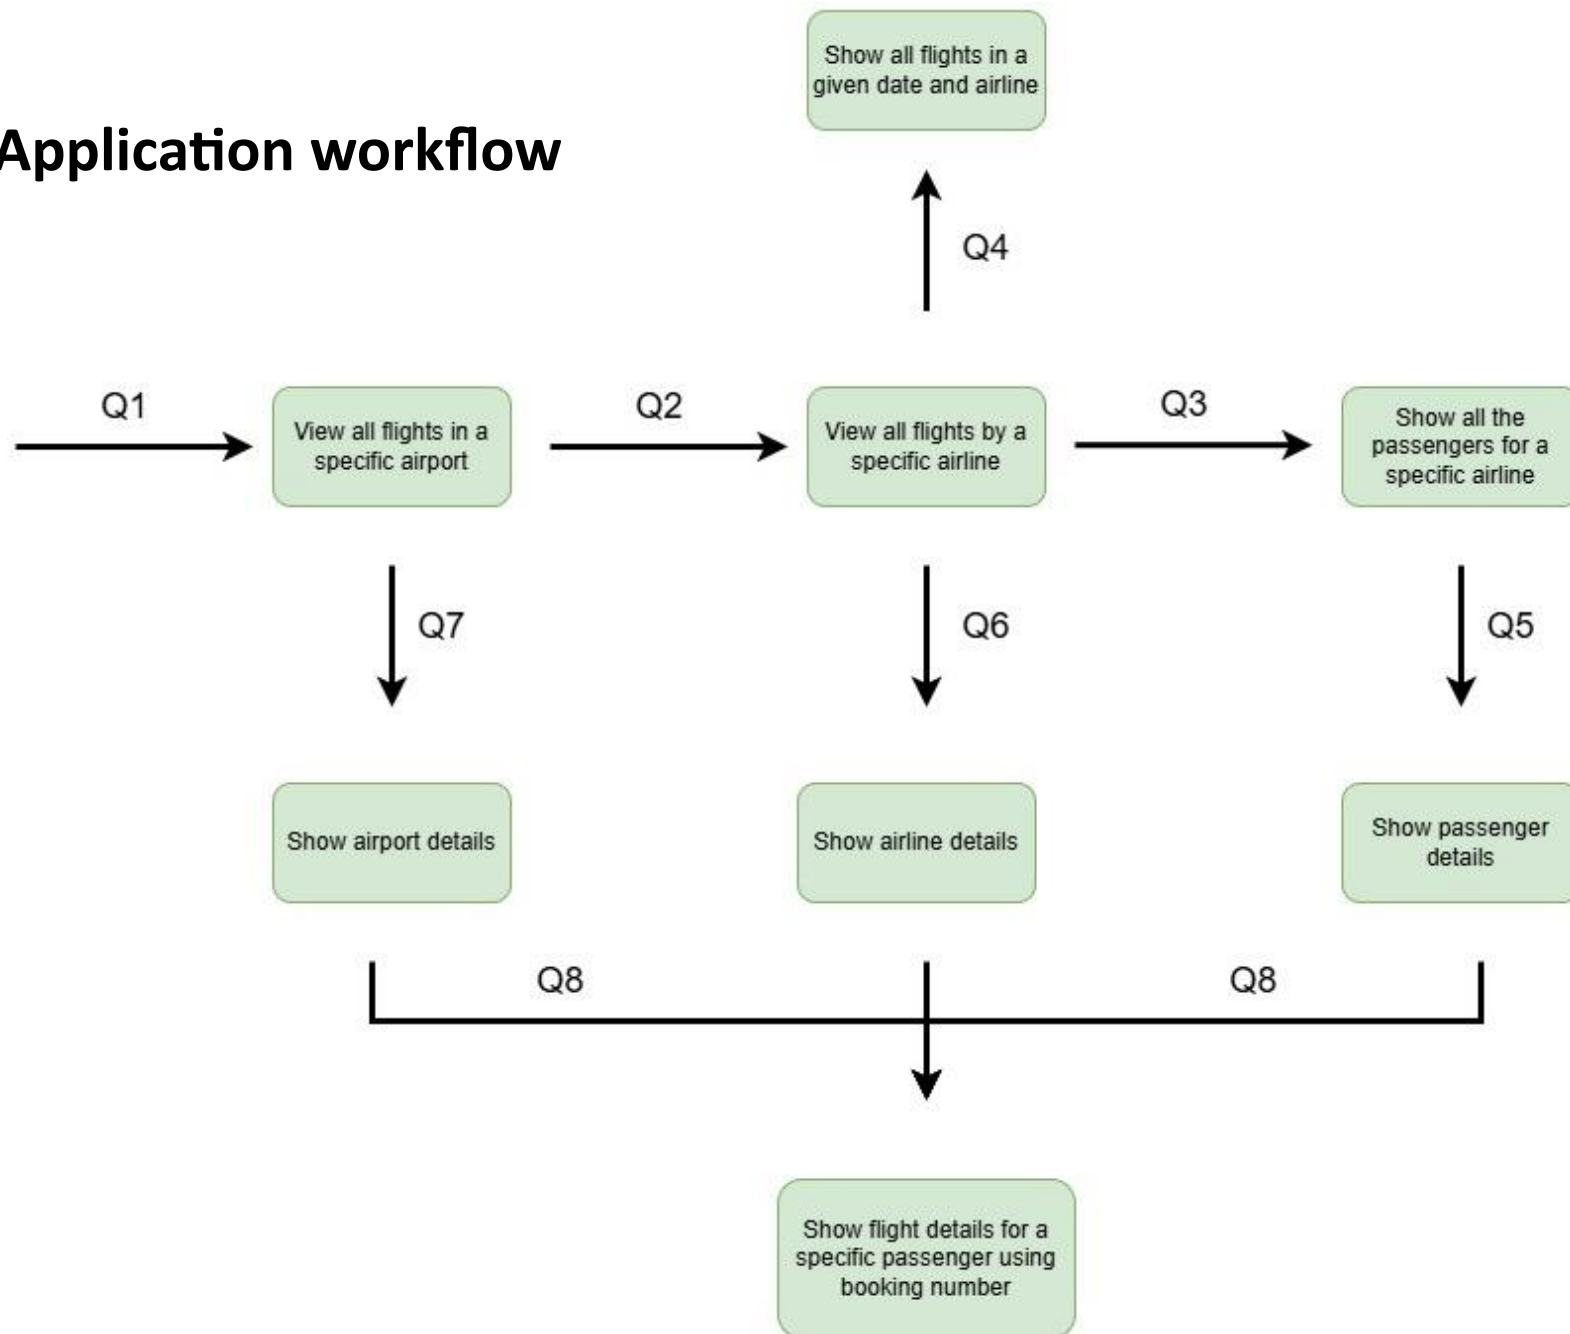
Application workflow

Show all flights in a given date and airline

Q4

Q1

View all flights in a specific airport

Q2

View all flights by a specific airline

Q3

Show all the passengers for a specific airline

Q7

Q6

Q5

Show airport details

Show airline details

Show passenger details

Q8

Q8

Show flight details for a specific passenger using booking number